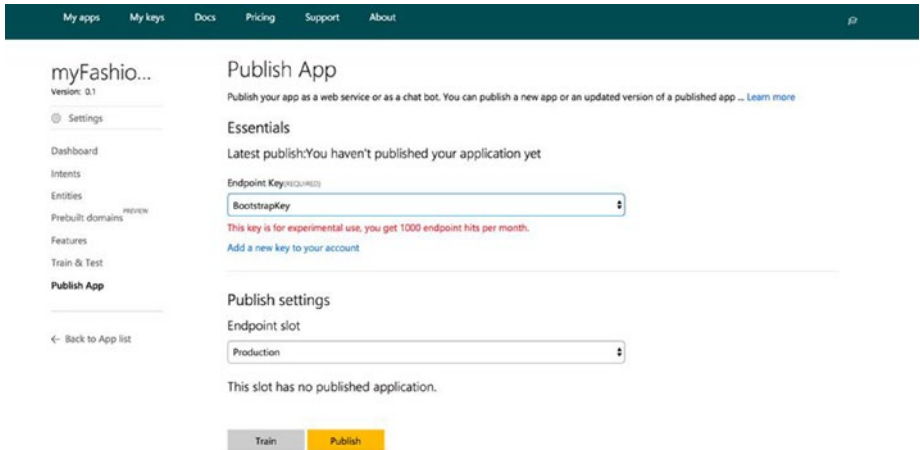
My apps My keys Docs Pricing Support About

myFashio...
Version: 0.1

Settings

Dashboard
Intents
Entities
Prebuilt domains PREVIEW
Features
Train & Test
Publish App

← Back to App list

Publish App

Publish your app as a web service or as a chat bot. You can publish a new app or an updated version of a published app ... Learn more

Essentials

Latest publish:You haven't published your application yet

Endpoint Key(REQUIRED)

BootstrapKey

This key is for experimental use, you get 1000 endpoint hits per month.

Add a new key to your account

Publish settings

Endpoint slot

Production

This slot has no published application.

Train Publish